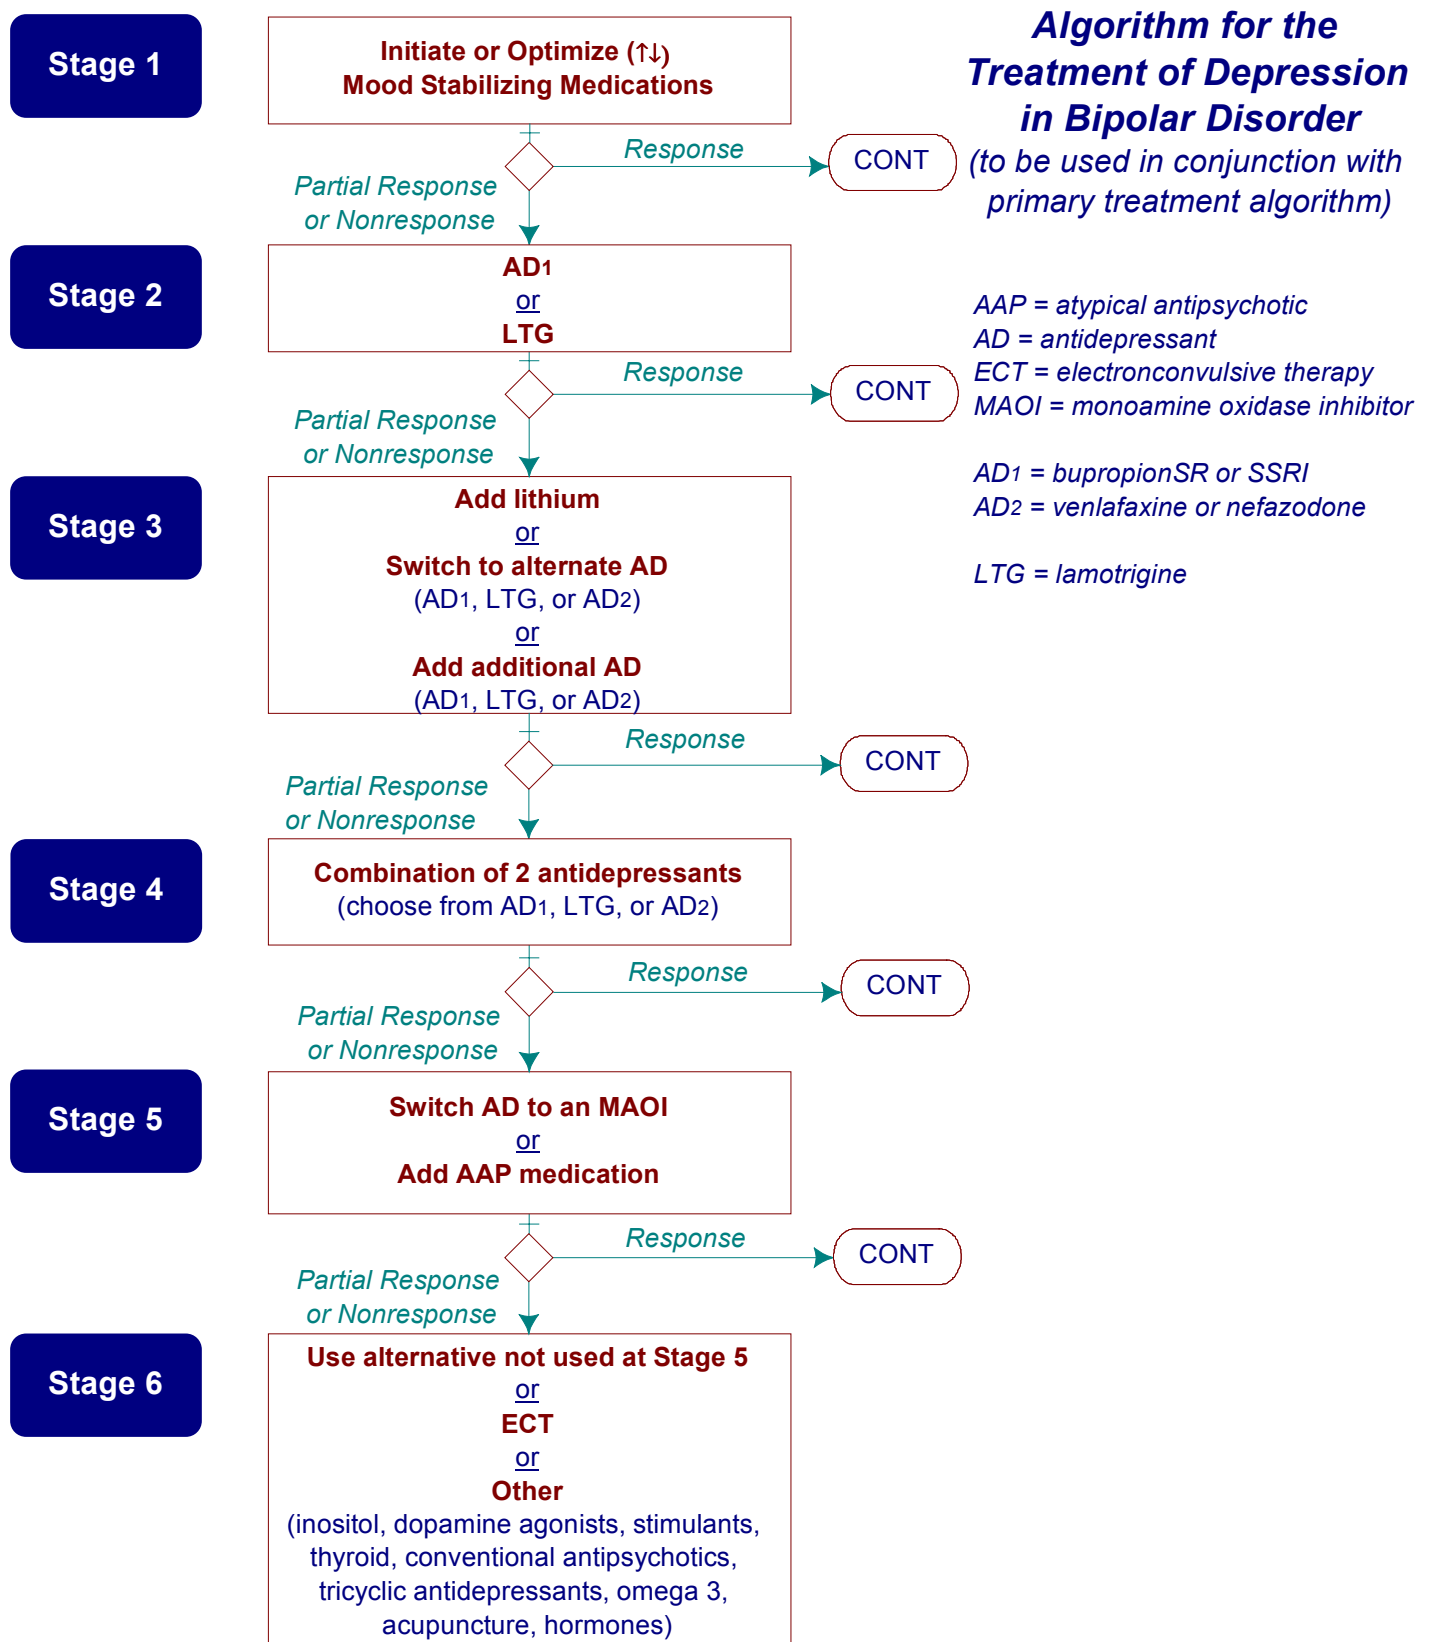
Algorithm for the Treatment of Depression in Bipolar Disorder
(to be used in conjunction with primary treatment algorithm)

Stage 1

Initiate or Optimize (↑↓)
Mood Stabilizing Medications

Response
CONT

Partial Response or Nonresponse

Stage 2

AD1
or
LTG

Response
CONT

Partial Response or Nonresponse

Stage 3

Add lithium
or
Switch to alternate AD
(AD1, LTG, or AD2)
or
Add additional AD
(AD1, LTG, or AD2)

Response
CONT

Partial Response or Nonresponse

Stage 4

Combination of 2 antidepressants
(choose from AD1, LTG, or AD2)

Response
CONT

Partial Response or Nonresponse

Stage 5

Switch AD to an MAOI
or
Add AAP medication

Response
CONT

Partial Response or Nonresponse

Stage 6

Use alternative not used at Stage 5
or
ECT
or
Other
(inositol, dopamine agonists, stimulants, thyroid, conventional antipsychotics, tricyclic antidepressants, omega 3, acupuncture, hormones)

AAP = atypical antipsychotic
AD = antidepressant
ECT = electronconvulsive therapy
MAOI = monoamine oxidase inhibitor

AD1 = bupropionSR or SSRI
AD2 = venlafaxine or nefazodone

LTG = lamotrigine